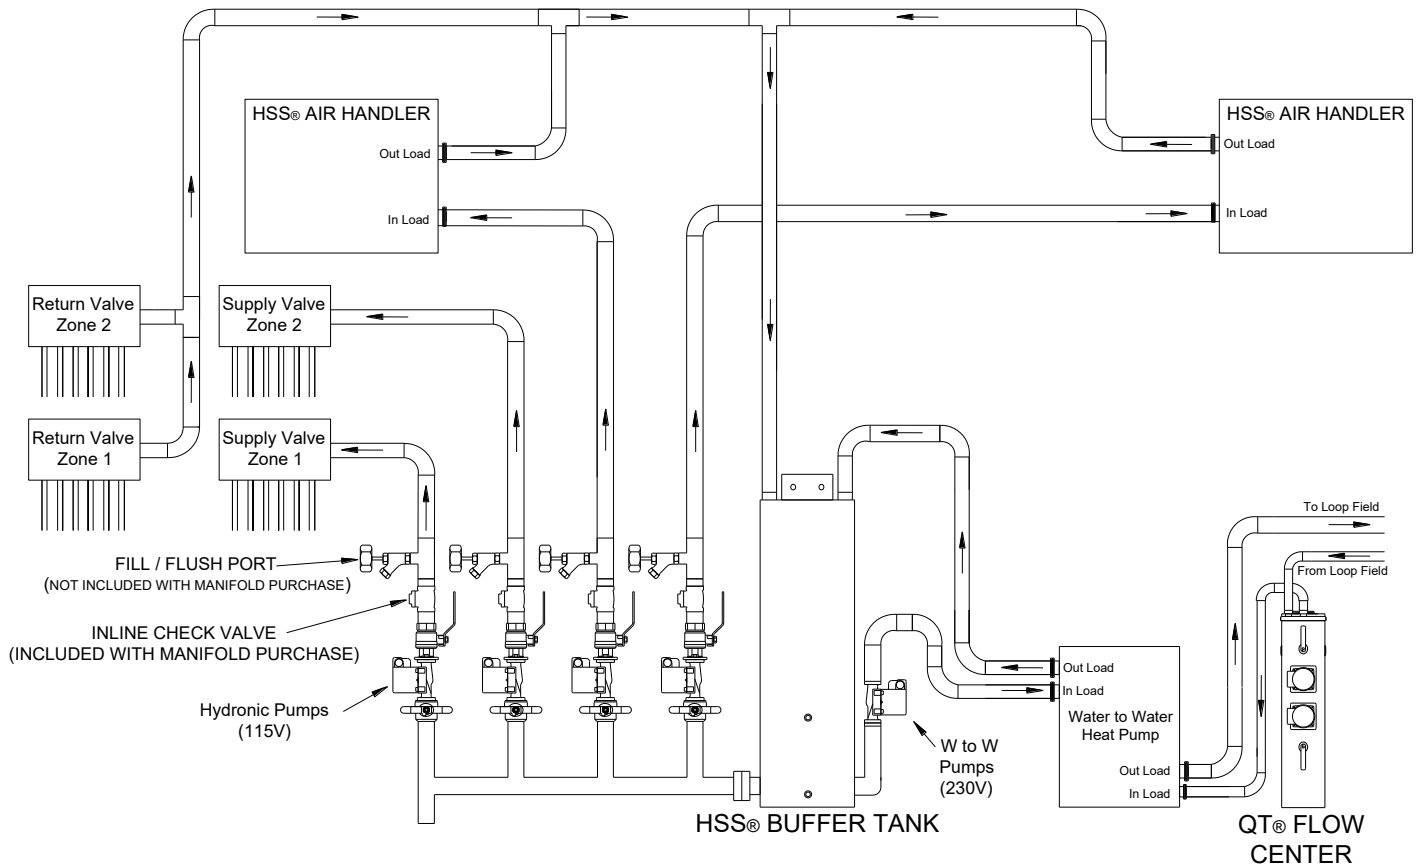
HSS® AIR HANDLER
Out Load
In Load

HSS® AIR HANDLER
Out Load
In Load

Return Valve Zone 2

Supply Valve Zone 2

Return Valve Zone 1

Supply Valve Zone 1

FILL / FLUSH PORT
(NOT INCLUDED WITH MANIFOLD PURCHASE)

INLINE CHECK VALVE
(INCLUDED WITH MANIFOLD PURCHASE)

Hydronic Pumps
(115V)

W to W
Pumps
(230V)

Out Load
In Load
Water to Water
Heat Pump
Out Load
In Load

To Loop Field
From Loop Field

HSS® BUFFER TANK

QT® FLOW CENTER